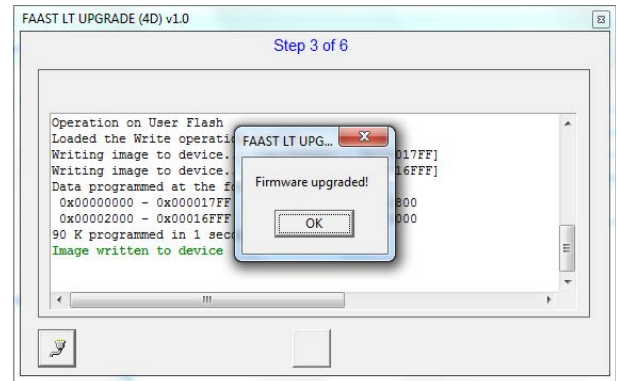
FAAST LT UPGRADE (4D) v1.0

Step 3 of 6

Operation on User Flash
Loaded the Write operati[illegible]
Writing image to device. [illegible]017FF]
Writing image to device. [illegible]16FFF]
Data programmed at the fo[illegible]
0x00000000 - 0x000017FF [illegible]800
0x00002000 - 0x00016FFF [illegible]000
90 K programmed in 1 seco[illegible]
Image written to device

FAAST LT UPG...

Firmware upgraded!

OK